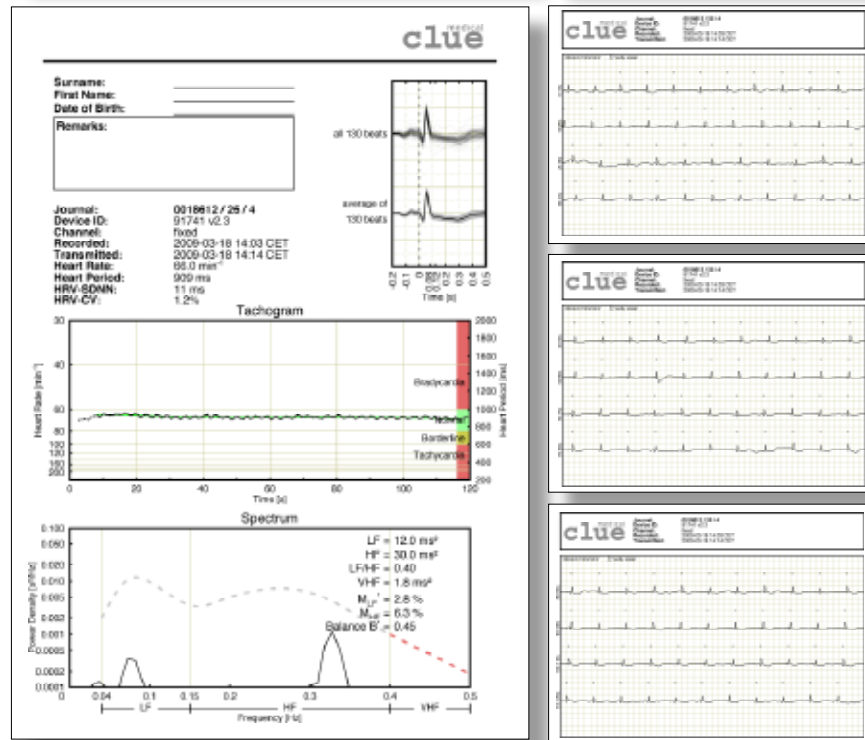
clue medical

Surname:
First Name:
Date of Birth:

Remarks:

all 130 beats

average of 130 beats

-0.2 -0.1 0 0.1 0.2 0.3 0.4 0.5
Time [s]

Journal: 0018612 / 25 / 4
Device ID: 91741 v2.3
Channel: fixed
Recorded: 2009-03-18 14:03 CET
Transmitted: 2009-03-18 14:14 CET
Heart Rate: 66.0 min⁻¹
Heart Period: 909 ms
HRV-SDNN: 11 ms
HRV-CV: 1.2%

Tachogram

Heart Rate [min⁻¹]
30
40
60
80
100
120
160
200

Heart Period [ms]
2000
1800
1600
1400
1200
1000
800
600
400
200

Bradycardia
Normal
Borderline
Tachycardia

0 20 40 60 80 100 120
Time [s]

Spectrum

Power Density [s²/Hz]
0.100
0.050
0.020
0.010
0.005
0.002
0.001
0.0005
0.0002
0

LF = 12.0 ms²
HF = 30.0 ms²
LF/HF = 0.40
VHF = 1.8 ms²
$M_{LF}$ = 2.8 %
$M_{HF}$ = 6.3 %
Balance B' = 0.45

0 0.04 0.1 0.15 0.2 0.3 0.4 0.5
LF HF VHF
Frequency [Hz]

clue medical
Journal: 0018612/25/4
Device ID:
Channel:
Recorded:
Transmitted:

clue medical
Journal: 0018612/25/4
Device ID:
Channel:
Recorded:
Transmitted:

clue medical
Journal: 0018612/25/4
Device ID:
Channel:
Recorded:
Transmitted: